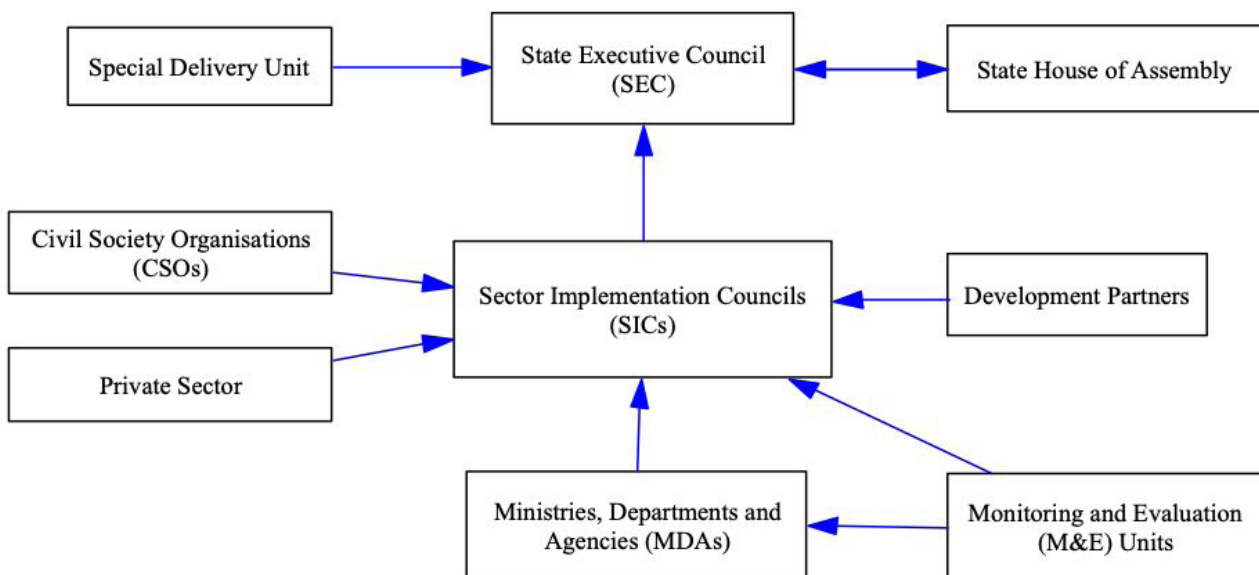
Special Delivery Unit

State Executive Council (SEC)

State House of Assembly

Civil Society Organisations (CSOs)

Sector Implementation Councils (SICs)

Development Partners

Private Sector

Ministries, Departments and Agencies (MDAs)

Monitoring and Evaluation (M&E) Units